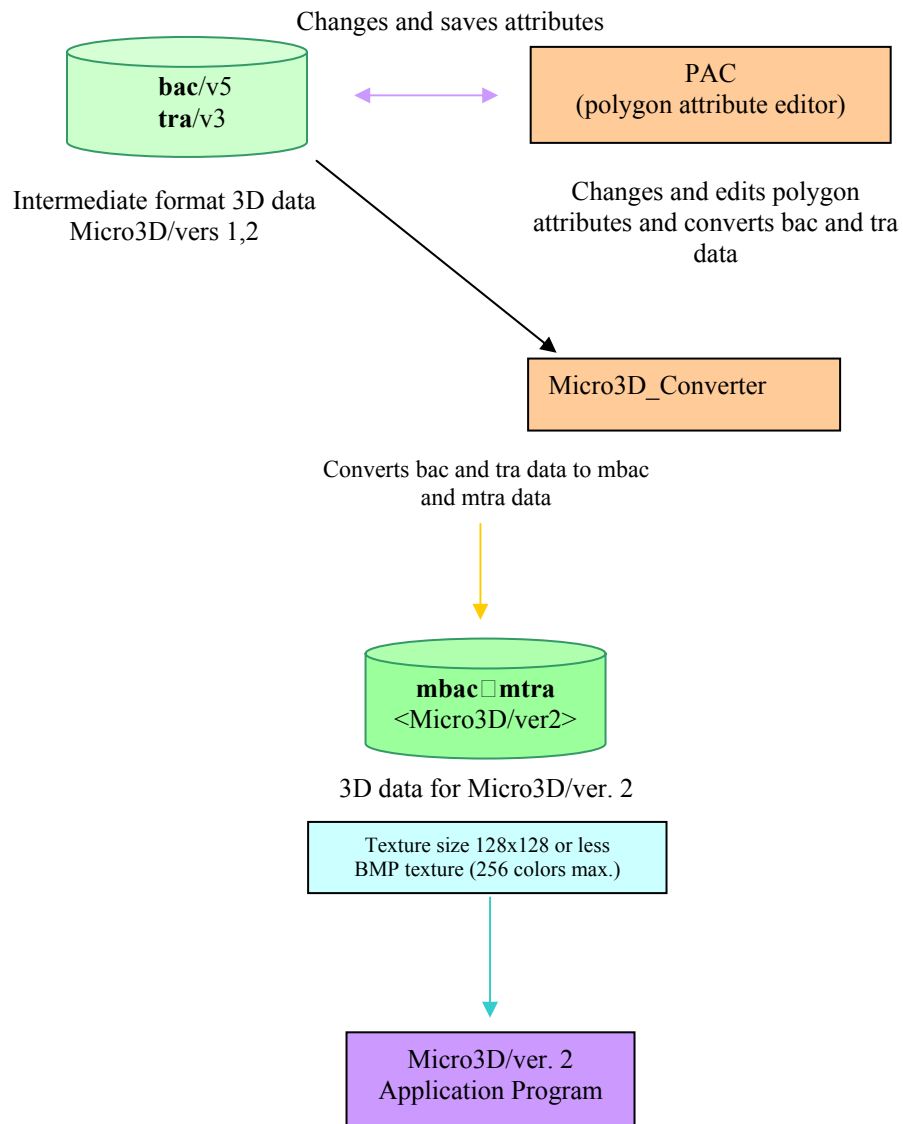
Changes and saves attributes

bac/v5
tra/v3

PAC
(polygon attribute editor)

Intermediate format 3D data
Micro3D/vers 1,2

Changes and edits polygon attributes and converts bac and tra data

Micro3D_Converter

Converts bac and tra data to mbac and mtra data

mbac□mtra
<Micro3D/ver2>

3D data for Micro3D/ver. 2

Texture size 128x128 or less
BMP texture (256 colors max.)

Micro3D/ver. 2
Application Program